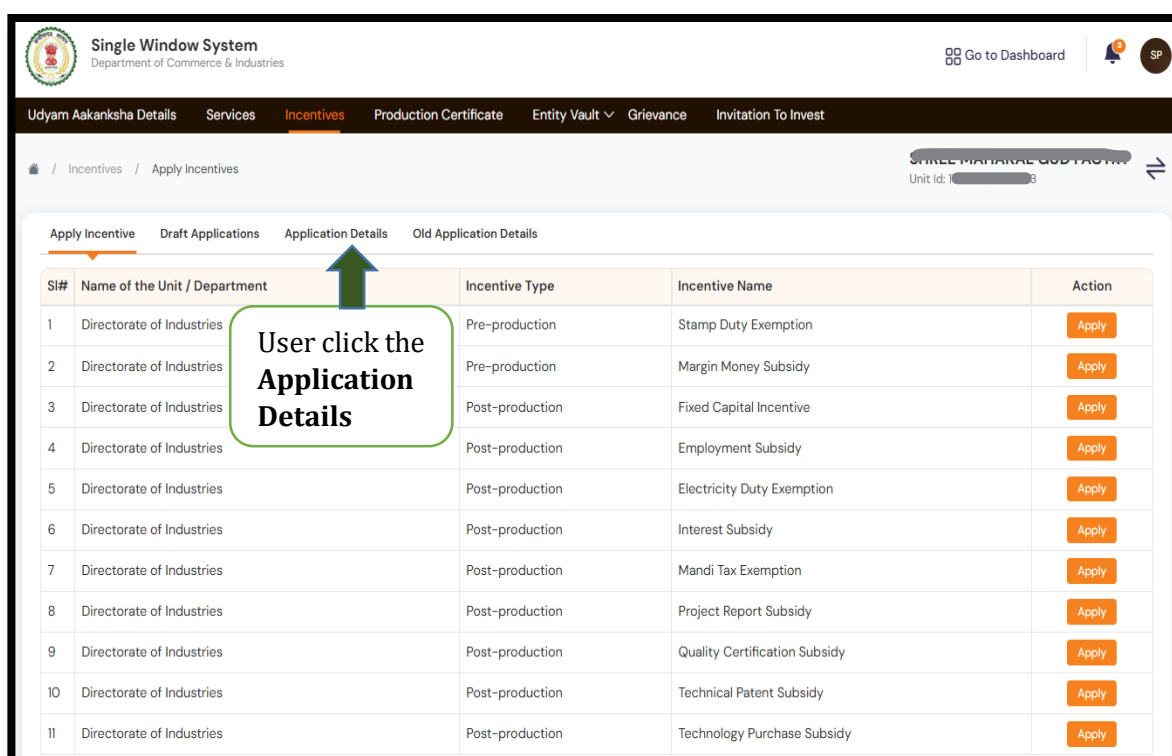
Single Window System
Department of Commerce & Industries

Go to Dashboard 3 SP

Udyam Aakanksha Details Services Incentives Production Certificate Entity Vault Grievance Invitation To Invest

/ Incentives / Apply Incentives

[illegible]
Unit Id: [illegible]

Apply Incentive Draft Applications Application Details Old Application Details

User click the **Application Details**

| Sl# | Name of the Unit / Department | Incentive Type | Incentive Name | Action |
|---|---|---|---|---|
| 1 | Directorate of Industries | Pre-production | Stamp Duty Exemption | Apply |
| 2 | Directorate of Industries | Pre-production | Margin Money Subsidy | Apply |
| 3 | Directorate of Industries | Post-production | Fixed Capital Incentive | Apply |
| 4 | Directorate of Industries | Post-production | Employment Subsidy | Apply |
| 5 | Directorate of Industries | Post-production | Electricity Duty Exemption | Apply |
| 6 | Directorate of Industries | Post-production | Interest Subsidy | Apply |
| 7 | Directorate of Industries | Post-production | Mandi Tax Exemption | Apply |
| 8 | Directorate of Industries | Post-production | Project Report Subsidy | Apply |
| 9 | Directorate of Industries | Post-production | Quality Certification Subsidy | Apply |
| 10 | Directorate of Industries | Post-production | Technical Patent Subsidy | Apply |
| 11 | Directorate of Industries | Post-production | Technology Purchase Subsidy | Apply |